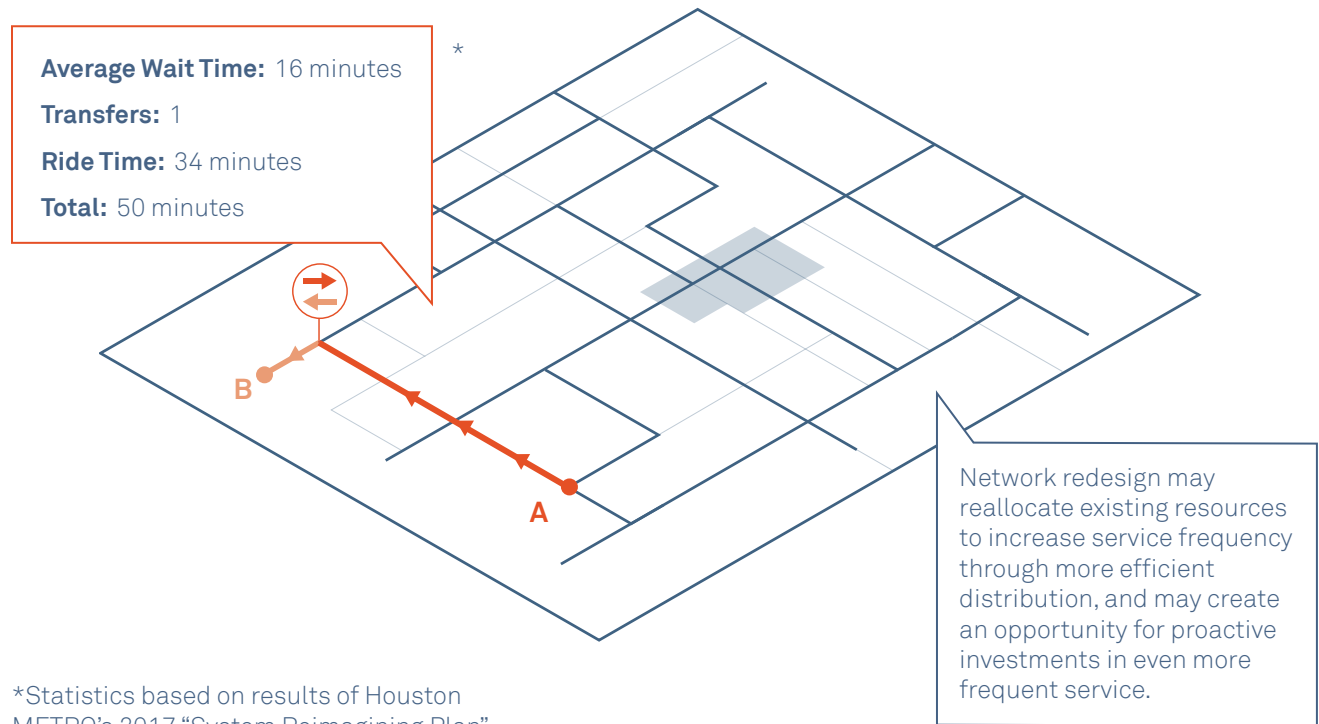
**Average Wait Time:** 16 minutes

**Transfers:** 1

**Ride Time:** 34 minutes

**Total:** 50 minutes

*

B

A

Network redesign may reallocate existing resources to increase service frequency through more efficient distribution, and may create an opportunity for proactive investments in even more frequent service.

*Statistics based on results of Houston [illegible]